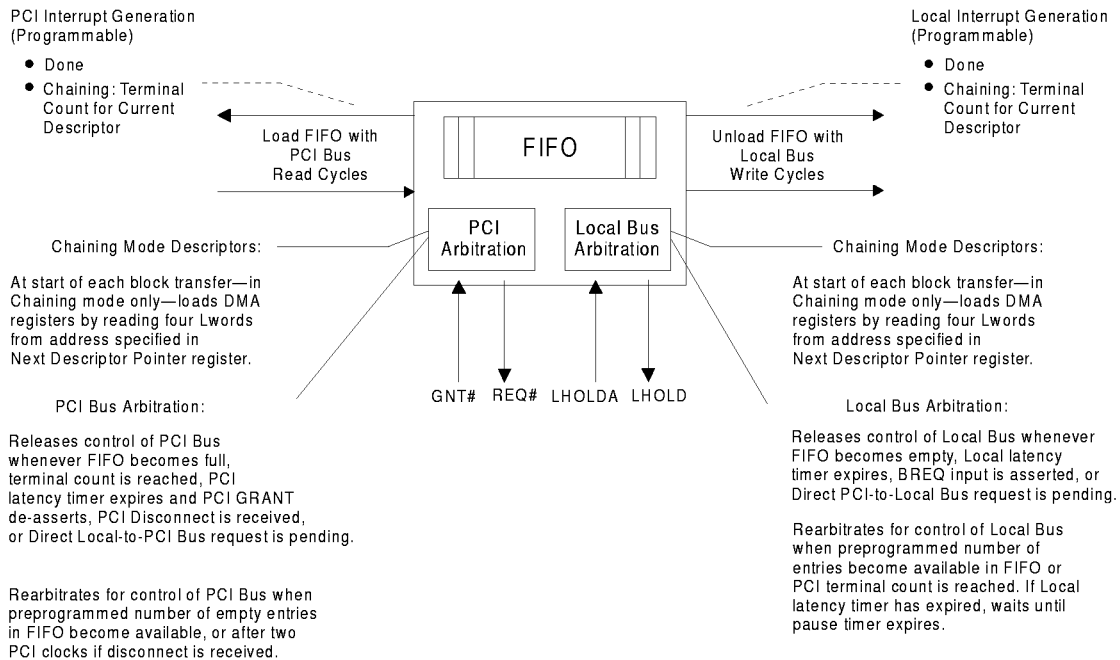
PCI Interrupt Generation (Programmable)

- Done
- Chaining: Terminal Count for Current Descriptor

Local Interrupt Generation (Programmable)

- Done
- Chaining: Terminal Count for Current Descriptor

Load FIFO with PCI Bus Read Cycles

FIFO

Unload FIFO with Local Bus Write Cycles

PCI Arbitration

Local Bus Arbitration

Chaining Mode Descriptors:

At start of each block transfer—in Chaining mode only—loads DMA registers by reading four Lwords from address specified in Next Descriptor Pointer register.

Chaining Mode Descriptors:

At start of each block transfer—in Chaining mode only—loads DMA registers by reading four Lwords from address specified in Next Descriptor Pointer register.

GNT# REQ# LHOLDA LHOLD

PCI Bus Arbitration:

Releases control of PCI Bus whenever FIFO becomes full, terminal count is reached, PCI latency timer expires and PCI GRANT de-asserts, PCI Disconnect is received, or Direct Local-to-PCI Bus request is pending.

Rearbitrates for control of PCI Bus when preprogrammed number of empty entries in FIFO become available, or after two PCI clocks if disconnect is received.

Local Bus Arbitration:

Releases control of Local Bus whenever FIFO becomes empty, Local latency timer expires, BREQ input is asserted, or Direct PCI-to-Local Bus request is pending.

Rearbitrates for control of Local Bus when preprogrammed number of entries become available in FIFO or PCI terminal count is reached. If Local latency timer has expired, waits until pause timer expires.